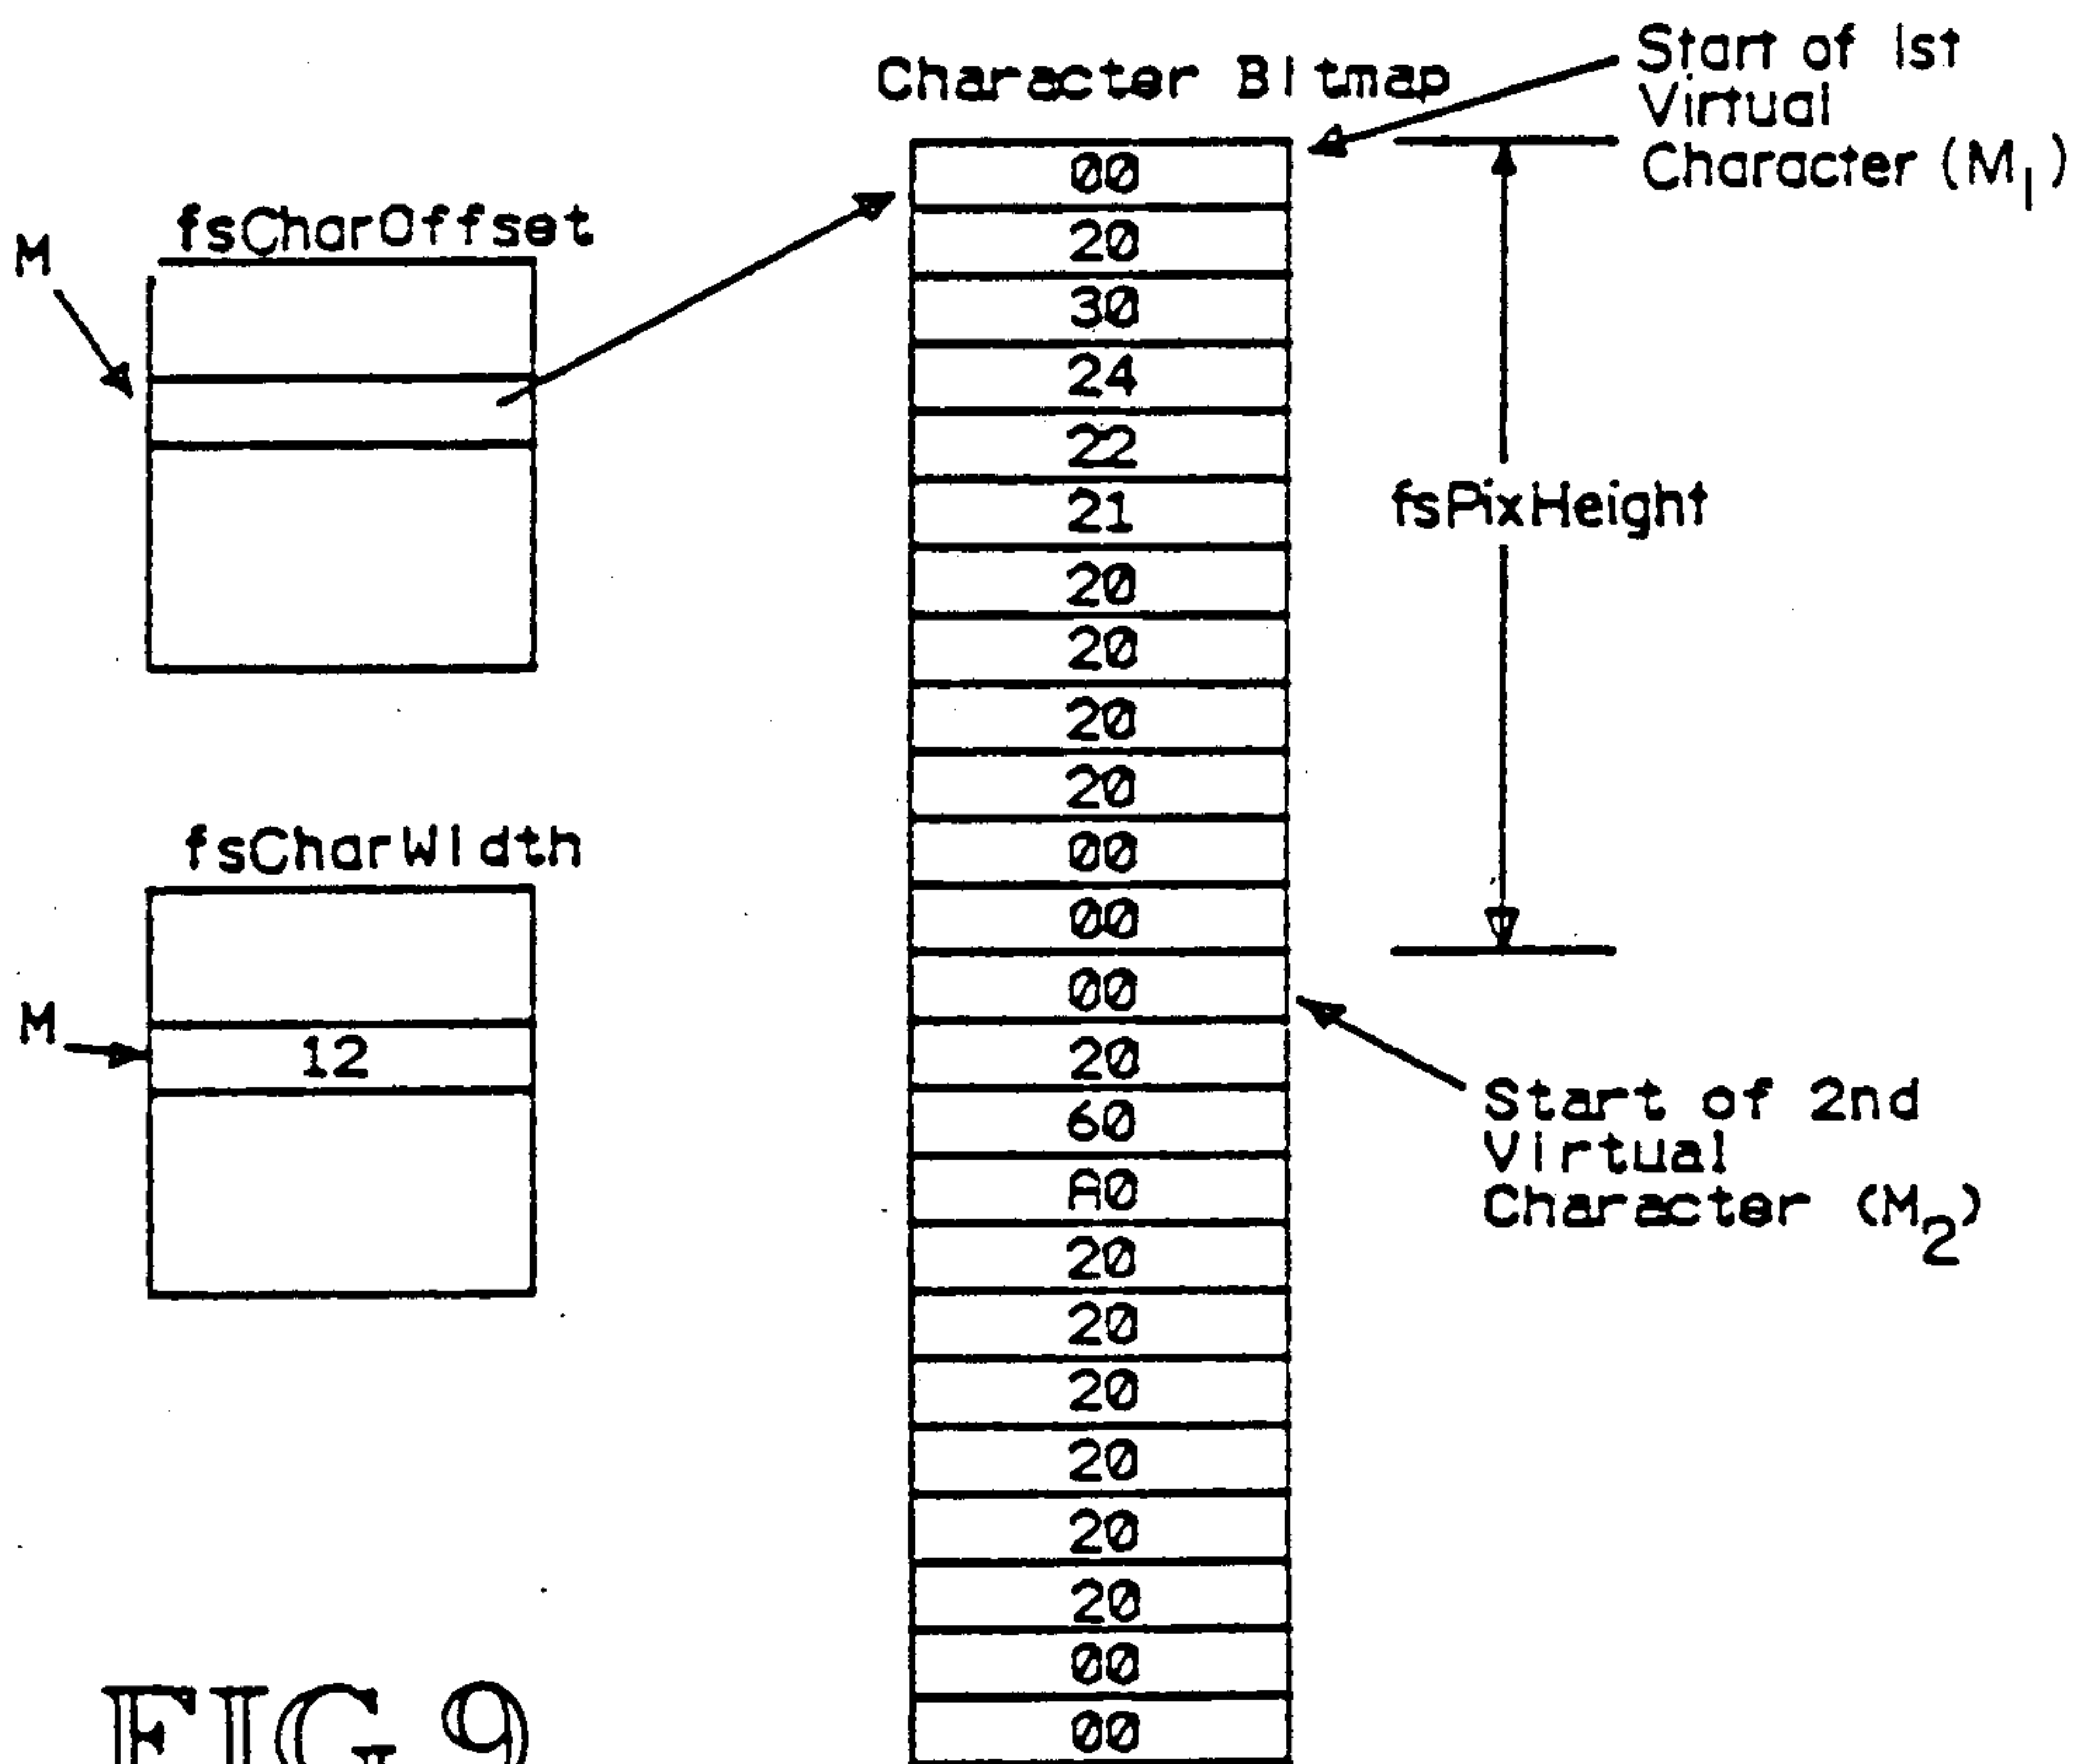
Character Bitmap

Start of 1st Virtual Character ($M_1$)

fsCharOffset

M

| 00 |
|---|
| 20 |
| 30 |
| 24 |
| 22 |
| 21 |
| 20 |
| 20 |
| 20 |
| 20 |
| 00 |
| 00 |
| 00 |
| 20 |
| 60 |
| A0 |
| 20 |
| 20 |
| 20 |
| 20 |
| 20 |
| 20 |
| 00 |
| 00 |

fsPixHeight

fsCharWidth

M

12

Start of 2nd Virtual Character ($M_2$)

FIG.9